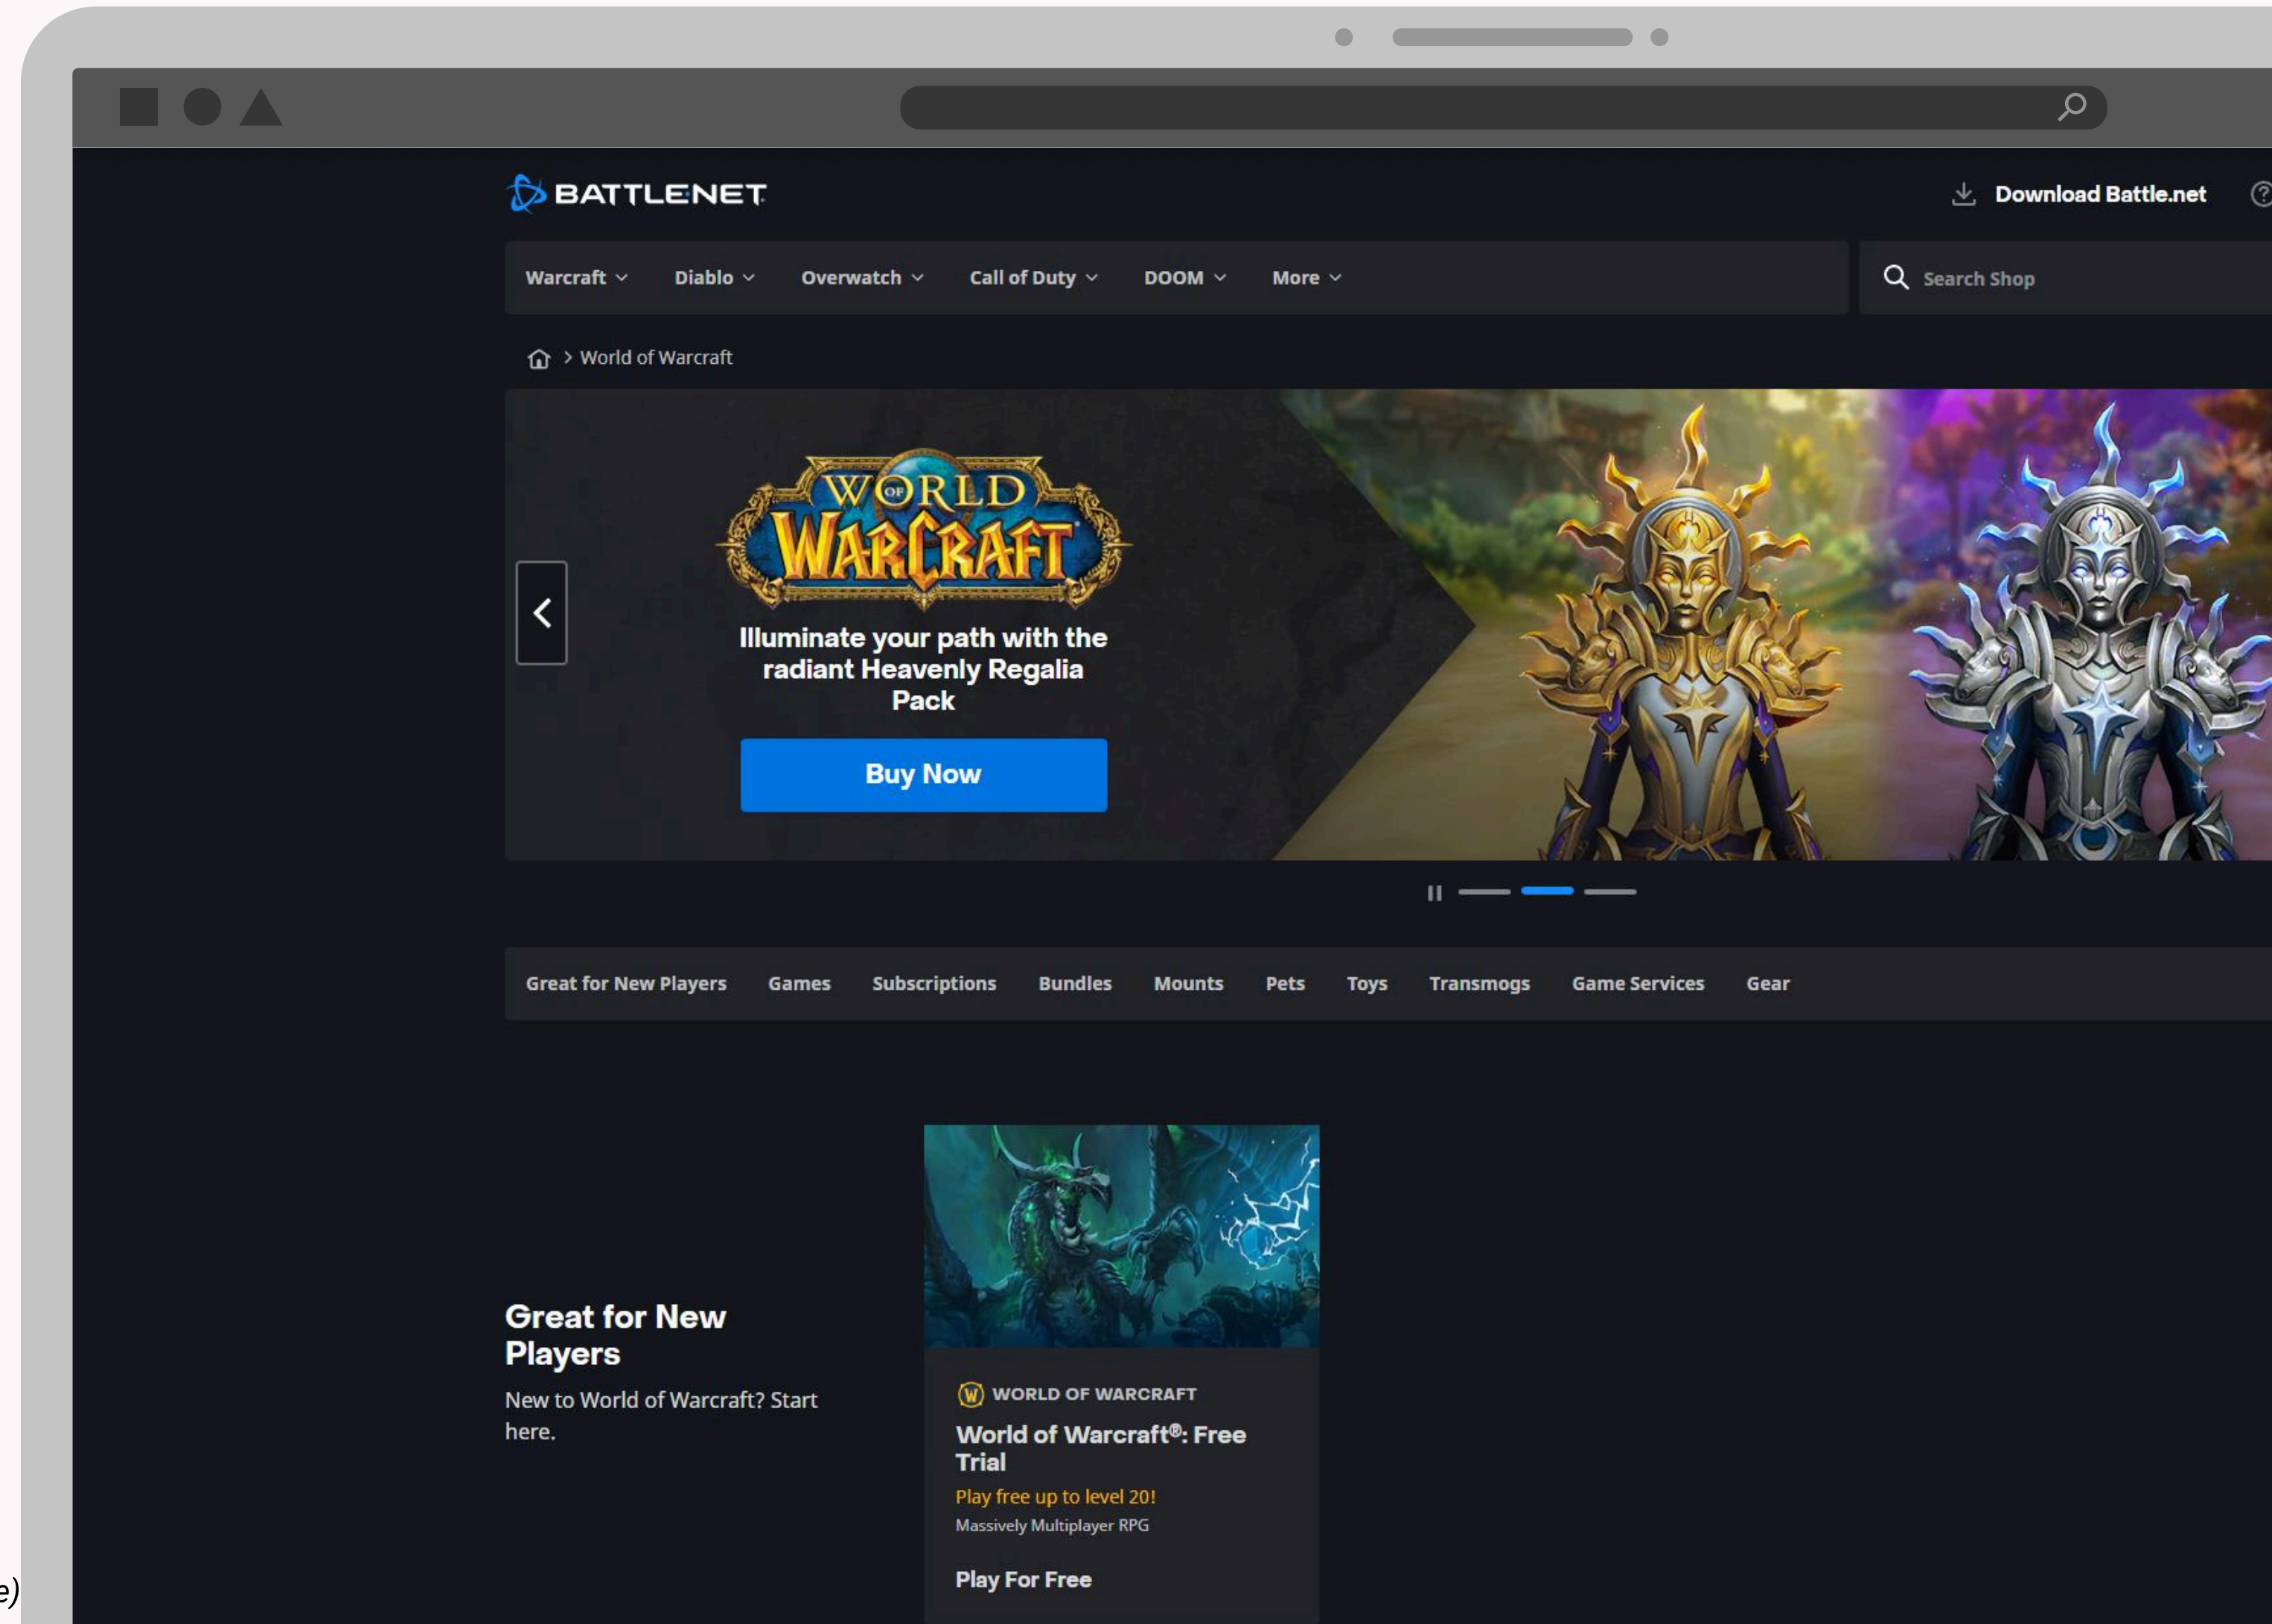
BATTLENET

Download Battle.net

Warcraft Diablo Overwatch Call of Duty DOOM More

Search Shop

World of Warcraft

WORLD OF WARCRAFT

Illuminate your path with the radiant Heavenly Regalia Pack

Buy Now

Great for New Players Games Subscriptions Bundles Mounts Pets Toys Transmogs Game Services Gear

Great for New Players

New to World of Warcraft? Start here.

WORLD OF WARCRAFT

World of Warcraft®: Free Trial

Play free up to level 20!

Massively Multiplayer RPG

Play For Free

e)